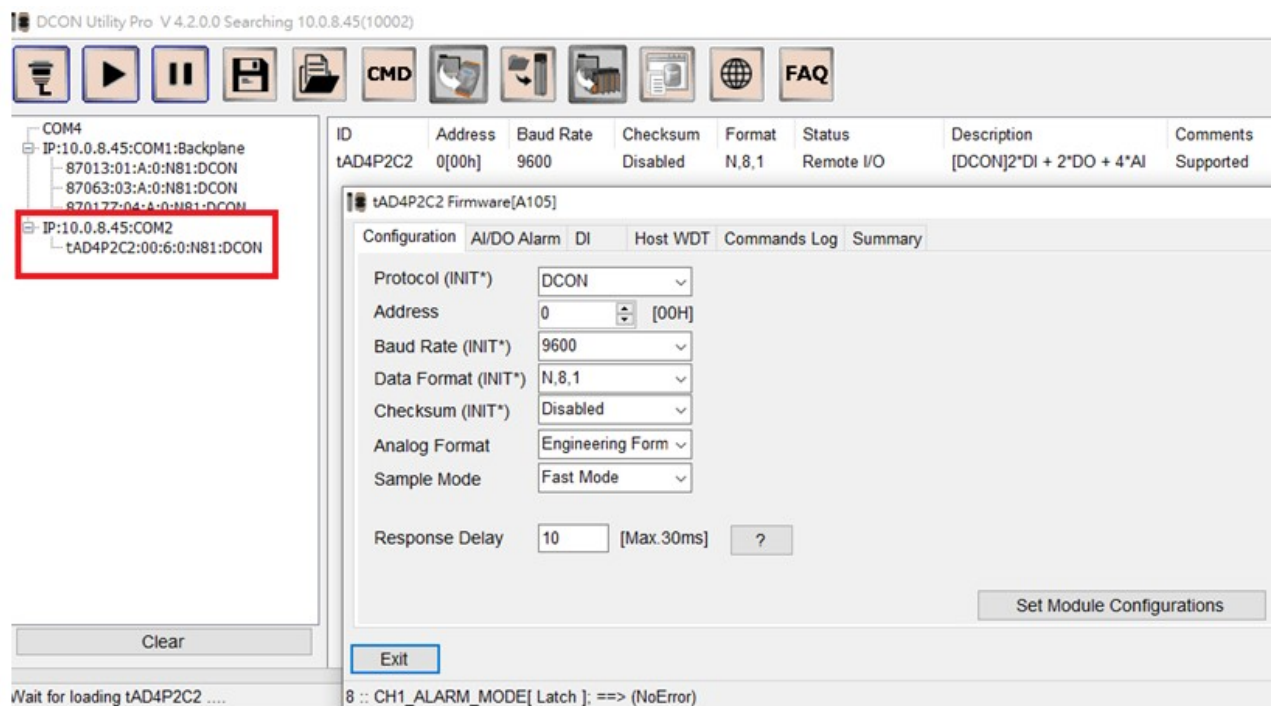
DCON Utility Pro V 4.2.0.0 Searching 10.0.8.45(10002)

CMD

FAQ

COM4
IP:10.0.8.45:COM1:Backplane
87013:01:A:0:N81:DCON
87063:03:A:0:N81:DCON
870177:04:A:0:N81:DCON
IP:10.0.8.45:COM2
tAD4P2C2:00:6:0:N81:DCON

| ID | Address | Baud Rate | Checksum | Format | Status | Description | Comments |
|---|---|---|---|---|---|---|---|
| tAD4P2C2 | 0[00h] | 9600 | Disabled | N,8,1 | Remote I/O | [DCON]2*DI + 2*DO + 4*AI | Supported |

tAD4P2C2 Firmware[A105]

Configuration | AI/DO Alarm | DI | Host WDT | Commands Log | Summary

Protocol (INIT*) DCON
Address 0 [00H]
Baud Rate (INIT*) 9600
Data Format (INIT*) N,8,1
Checksum (INIT*) Disabled
Analog Format Engineering Form
Sample Mode Fast Mode

Response Delay 10 [Max.30ms] ?

Set Module Configurations

Clear

Exit

Wait for loading tAD4P2C2 ....

8 :: CH1_ALARM_MODE[ Latch ]; ==> (NoError)